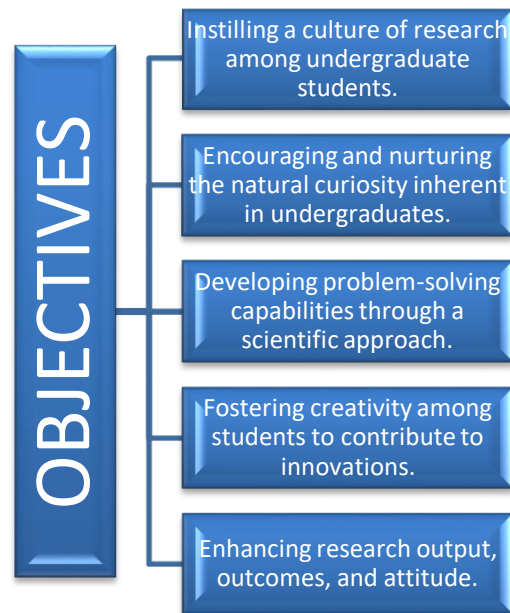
OBJECTIVES

Instilling a culture of research among undergraduate students.

Encouraging and nurturing the natural curiosity inherent in undergraduates.

Developing problem-solving capabilities through a scientific approach.

Fostering creativity among students to contribute to innovations.

Enhancing research output, outcomes, and attitude.